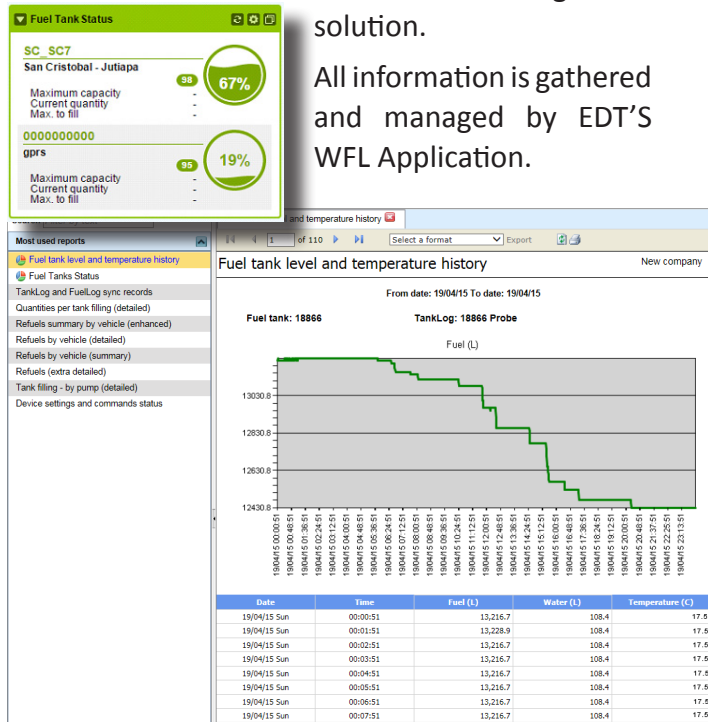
Fuel Tank Status

SC_SC7
San Cristobal - Jutiapa
98
67%
Maximum capacity -
Current quantity -
Max. to fill -

0000000000
gprs
95
19%
Maximum capacity -
Current quantity -
Max. to fill -

solution.

All information is gathered and managed by EDT'S WFL Application.

Most used reports
Fuel tank level and temperature history
Fuel Tanks Status
TankLog and FuelLog sync records
Quantities per tank filling (detailed)
Refuels summary by vehicle (enhanced)
Refuels by vehicle (detailed)
Refuels by vehicle (summary)
Refuels (extra detailed)
Tank filling - by pump (detailed)
Device settings and commands status

and temperature history

1 of 110 Select a format Export

Fuel tank level and temperature history
New company

From date: 19/04/15 To date: 19/04/15

Fuel tank: 18866
TankLog: 18866 Probe

Fuel (L)

13030.8
12830.8
12630.8
12430.8

19/04/15 00:00:51
19/04/15 00:48:51
19/04/15 01:36:51
19/04/15 02:24:51
19/04/15 03:12:51
19/04/15 04:00:51
19/04/15 04:48:51
19/04/15 05:36:51
19/04/15 06:24:51
19/04/15 07:12:51
19/04/15 08:00:51
19/04/15 08:48:51
19/04/15 09:36:51
19/04/15 10:24:51
19/04/15 11:12:51
19/04/15 12:00:51
19/04/15 12:48:51
19/04/15 13:36:51
19/04/15 14:24:51
19/04/15 15:12:51
19/04/15 16:00:51
19/04/15 16:48:51
19/04/15 17:36:51
19/04/15 18:24:51
19/04/15 19:12:51
19/04/15 20:00:51
19/04/15 20:48:51
19/04/15 21:37:51
19/04/15 22:25:51
19/04/15 23:13:51

| Date | Time | Fuel (L) | Water (L) | Temperature (C) |
|---|---|---|---|---|
| 19/04/15 Sun | 00:00:51 | 13,216.7 | 108.4 | 17.5 |
| 19/04/15 Sun | 00:01:51 | 13,228.9 | 108.4 | 17.5 |
| 19/04/15 Sun | 00:02:51 | 13,216.7 | 108.4 | 17.5 |
| 19/04/15 Sun | 00:03:51 | 13,216.7 | 108.4 | 17.5 |
| 19/04/15 Sun | 00:04:51 | 13,216.7 | 108.4 | 17.5 |
| 19/04/15 Sun | 00:05:51 | 13,216.7 | 108.4 | 17.5 |
| 19/04/15 Sun | 00:06:51 | 13,216.7 | 108.4 | 17.5 |
| 19/04/15 Sun | 00:07:51 | 13,216.7 | 108.4 | 17.5 |